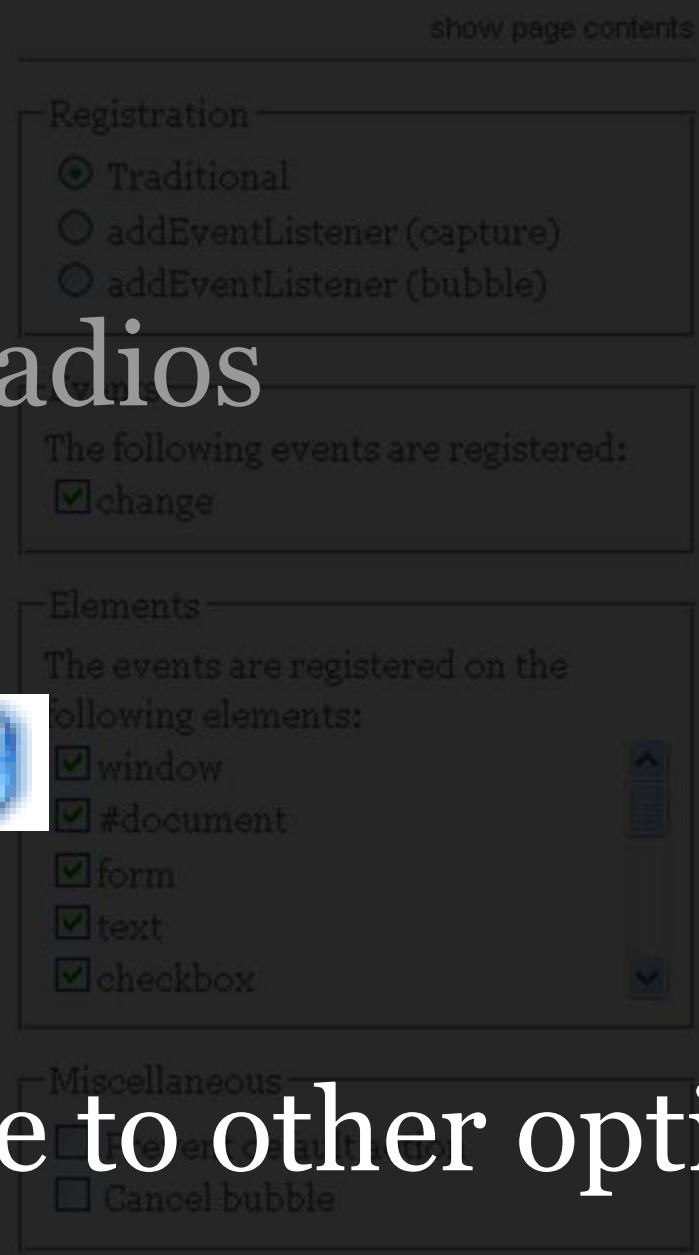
show page contents

Registration
Traditional
addEventListener (capture)
addEventListener (bubble)

adios

Events
The following events are registered:
change

Elements
The events are registered on the following elements:
window
#document
form
text
checkbox

Miscellaneous
Prevent default
Cancel bubble

e to other opti